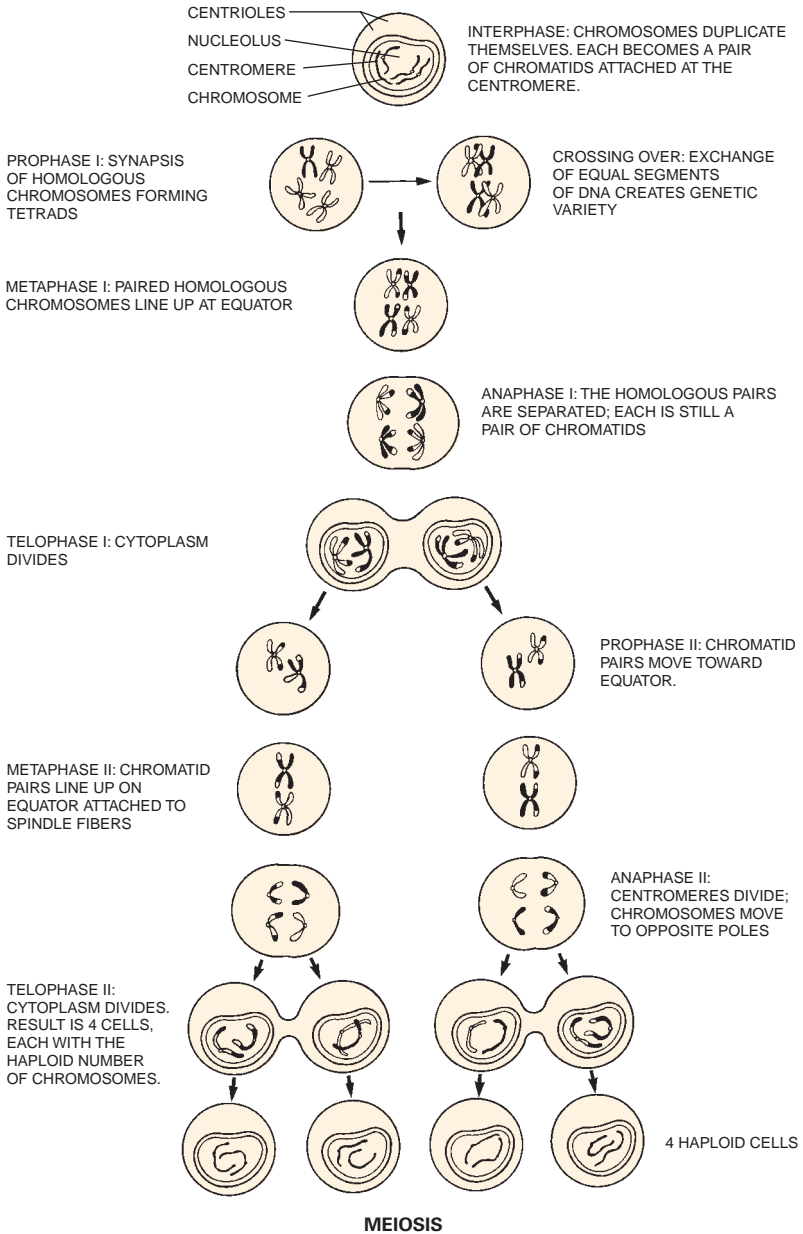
CENTRIOLES
NUCLEOLUS
CENTROMERE
CHROMOSOME

INTERPHASE: CHROMOSOMES DUPLICATE THEMSELVES. EACH BECOMES A PAIR OF CHROMATIDS ATTACHED AT THE CENTROMERE.

PROPHASE I: SYNAPSIS OF HOMOLOGOUS CHROMOSOMES FORMING TETRADS

CROSSING OVER: EXCHANGE OF EQUAL SEGMENTS OF DNA CREATES GENETIC VARIETY

METAPHASE I: PAIRED HOMOLOGOUS CHROMOSOMES LINE UP AT EQUATOR

ANAPHASE I: THE HOMOLOGOUS PAIRS ARE SEPARATED; EACH IS STILL A PAIR OF CHROMATIDS

TELOPHASE I: CYTOPLASM DIVIDES

PROPHASE II: CHROMATID PAIRS MOVE TOWARD EQUATOR.

METAPHASE II: CHROMATID PAIRS LINE UP ON EQUATOR ATTACHED TO SPINDLE FIBERS

ANAPHASE II: CENTROMERES DIVIDE; CHROMOSOMES MOVE TO OPPOSITE POLES

TELOPHASE II: CYTOPLASM DIVIDES. RESULT IS 4 CELLS, EACH WITH THE HAPLOID NUMBER OF CHROMOSOMES.

4 HAPLOID CELLS

MEIOSIS